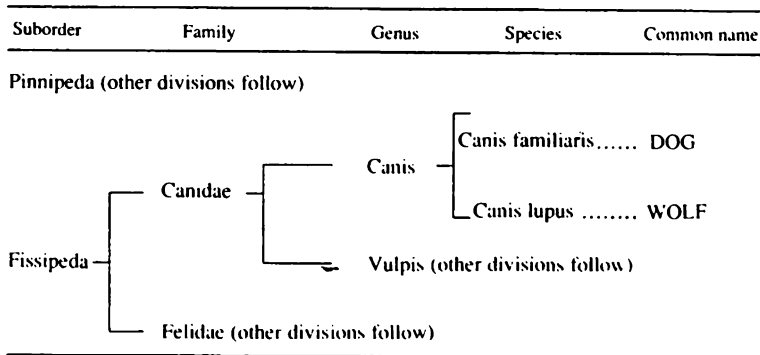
| Suborder | Family | Genus | Species | Common name |
|---|---|---|---|---|

Pinnipeda (other divisions follow)

Canis familiaris...... DOG

Canidae

Canis

Canis lupus ........ WOLF

Fissipeda

Vulpis (other divisions follow)

Felidae (other divisions follow)